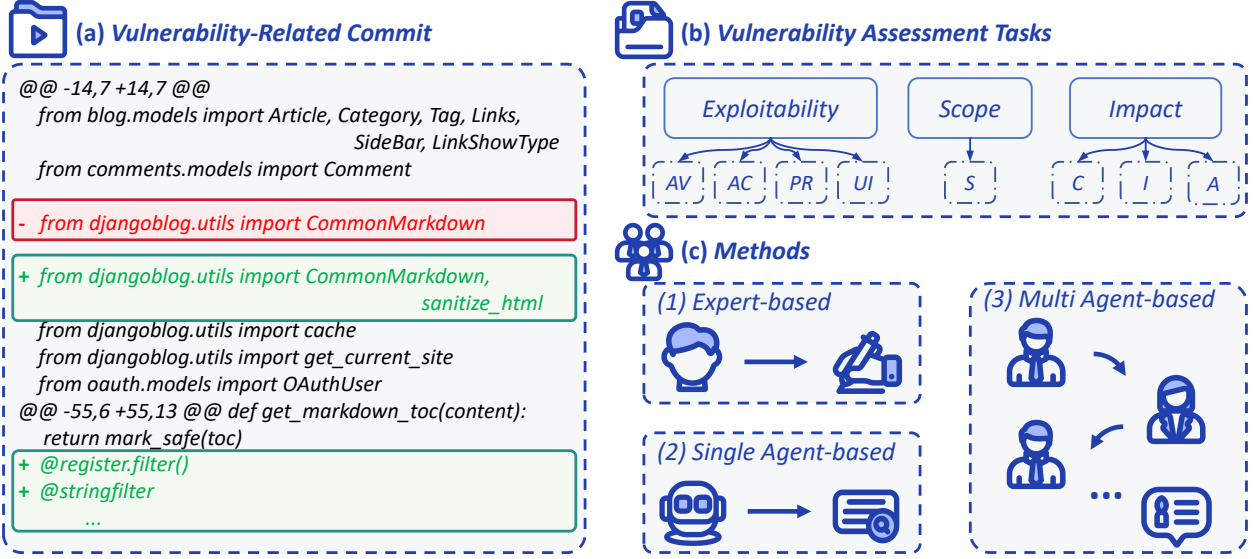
(a) Vulnerability-Related Commit

@@ -14,7 +14,7 @@
from blog.models import Article, Category, Tag, Links, SideBar, LinkShowType
from comments.models import Comment

- from djangoblog.utils import CommonMarkdown

+ from djangoblog.utils import CommonMarkdown, sanitize_html

from djangoblog.utils import cache
from djangoblog.utils import get_current_site
from oauth.models import OAuthUser
@@ -55,6 +55,13 @@ def get_markdown_toc(content):
return mark_safe(toc)

+ @register.filter()
+ @stringfilter
...

(b) Vulnerability Assessment Tasks

Exploitability
Scope
Impact
AV
AC
PR
UI
S
C
I
A

(c) Methods

(1) Expert-based

(2) Single Agent-based

(3) Multi Agent-based

...